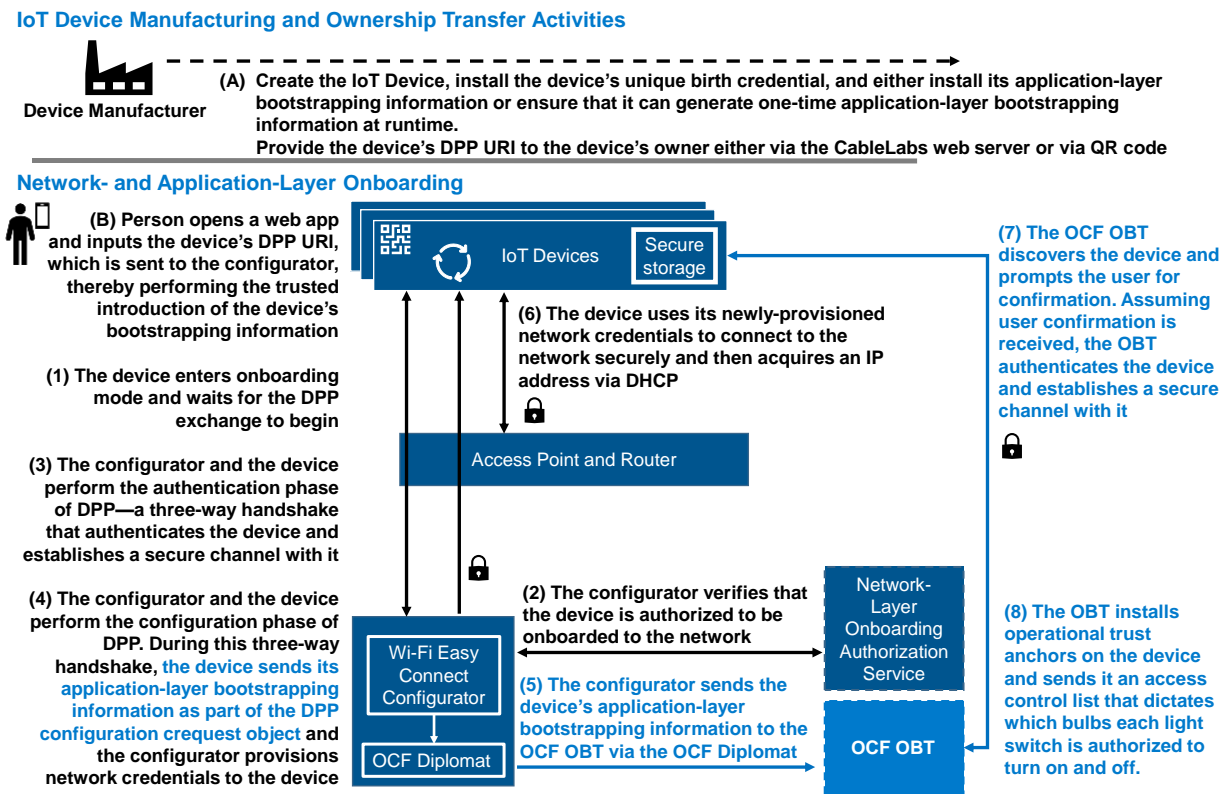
IoT Device Manufacturing and Ownership Transfer Activities

Device Manufacturer

(A) Create the IoT Device, install the device's unique birth credential, and either install its application-layer bootstrapping information or ensure that it can generate one-time application-layer bootstrapping information at runtime.
Provide the device's DPP URI to the device's owner either via the CableLabs web server or via QR code

Network- and Application-Layer Onboarding

(B) Person opens a web app and inputs the device's DPP URI, which is sent to the configurator, thereby performing the trusted introduction of the device's bootstrapping information

(1) The device enters onboarding mode and waits for the DPP exchange to begin

(3) The configurator and the device perform the authentication phase of DPP—a three-way handshake that authenticates the device and establishes a secure channel with it

(4) The configurator and the device perform the configuration phase of DPP. During this three-way handshake, the device sends its application-layer bootstrapping information as part of the DPP configuration crequest object and the configurator provisions network credentials to the device

IoT Devices

Secure storage

(6) The device uses its newly-provisioned network credentials to connect to the network securely and then acquires an IP address via DHCP

Access Point and Router

(2) The configurator verifies that the device is authorized to be onboarded to the network

Network-Layer Onboarding Authorization Service

Wi-Fi Easy Connect Configurator

OCF Diplomat

(5) The configurator sends the device's application-layer bootstrapping information to the OCF OBT via the OCF Diplomat

OCF OBT

(7) The OCF OBT discovers the device and prompts the user for confirmation. Assuming user confirmation is received, the OBT authenticates the device and establishes a secure channel with it

(8) The OBT installs operational trust anchors on the device and sends it an access control list that dictates which bulbs each light switch is authorized to turn on and off.